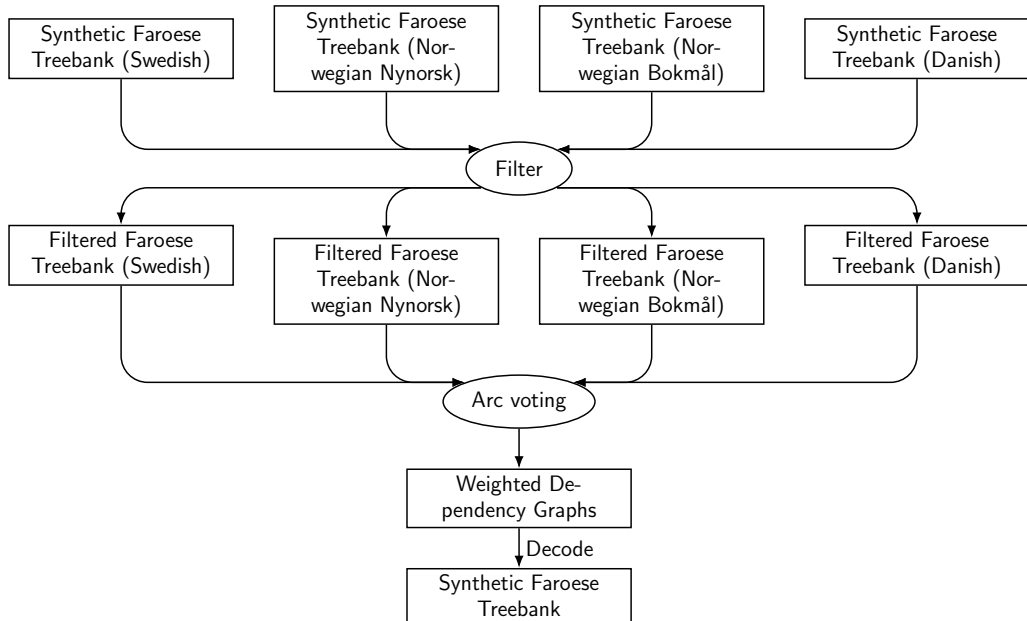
Synthetic Faroese Treebank (Swedish)

Synthetic Faroese Treebank (Norwegian Nynorsk)

Synthetic Faroese Treebank (Norwegian Bokmål)

Synthetic Faroese Treebank (Danish)

Filter

Filtered Faroese Treebank (Swedish)

Filtered Faroese Treebank (Norwegian Nynorsk)

Filtered Faroese Treebank (Norwegian Bokmål)

Filtered Faroese Treebank (Danish)

Arc voting

Weighted Dependency Graphs

Decode

Synthetic Faroese Treebank